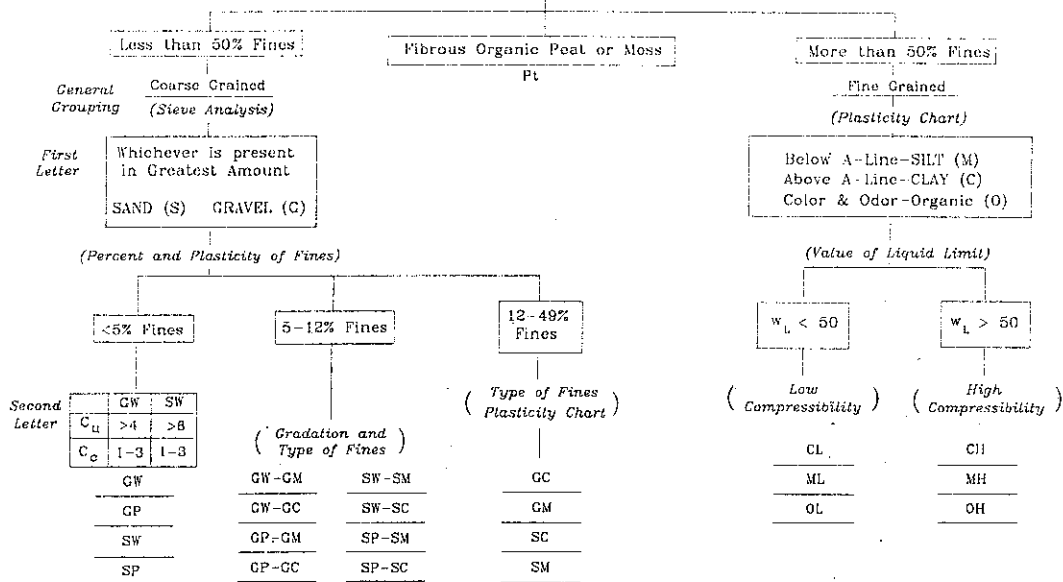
Less than 50% Fines

Fibrous Organic Peat or Moss

Pt

More than 50% Fines

General Grouping

Coarse Grained

(Sieve Analysis)

Fine Grained

(Plasticity Chart)

First Letter

Whichever is present in Greatest Amount

SAND (S) GRAVEL (G)

Below A-Line-SILT (M)
Above A-Line-CLAY (C)
Color & Odor-Organic (O)

(Percent and Plasticity of Fines)

(Value of Liquid Limit)

<5% Fines

5-12% Fines

12-49% Fines

$w_L < 50$

$w_L > 50$

Second Letter

| | GW | SW |
|---|---|---|
| $C_u$ | >4 | >6 |
| $C_c$ | 1-3 | 1-3 |

GW

GP

SW

SP

( Gradation and Type of Fines )

GW-GM SW-SM

GW-GC SW-SC

GP-GM SP-SM

GP-GC SP-SC

( Type of Fines Plasticity Chart )

GC

GM

SC

SM

( Low Compressibility )

CL

ML

OL

( High Compressibility )

CH

MH

OH